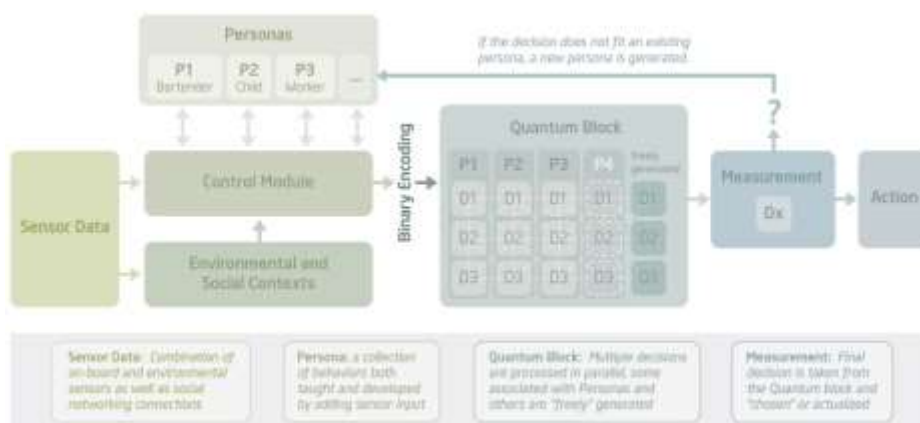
Personas

P1 Bartender

P2 Child

P3 Worker

...

If the decision does not fit an existing persona, a new persona is generated.

?

Sensor Data

Control Module

Environmental and Social Contexts

Binary Encoding

Quantum Block

| P1 | P2 | P3 | P4 | freely generated |
|---|---|---|---|---|
| D1 | D1 | D1 | D1 | D1 |
| D2 | D2 | D2 | D2 | D2 |
| D3 | D3 | D3 | D3 | D3 |

Measurement

Dx

Action

Sensor Data: Combination of on-board and environmental sensors as well as social networking connections

Persona: a collection of behaviors both taught and developed by adding sensor input

Quantum Block: Multiple decisions are processed in parallel, some associated with Personas and others are "freely" generated

Measurement: Final decision is taken from the Quantum block and "chosen" or actualized